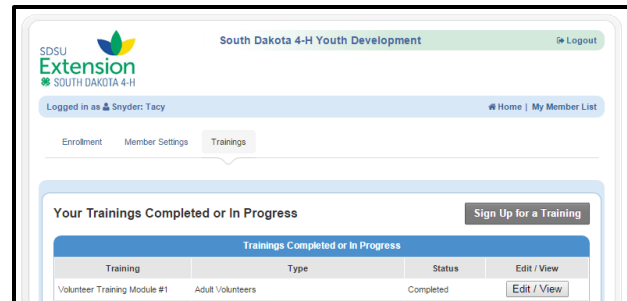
SDSU Extension
SOUTH DAKOTA 4-H

South Dakota 4-H Youth Development

Logout

Logged in as Snyder: Tacy

Home | My Member List

Enrollment

Member Settings

Trainings

Your Trainings Completed or In Progress

Sign Up for a Training

Trainings Completed or In Progress

| Training | Type | Status | Edit / View |
|---|---|---|---|
| Volunteer Training Module #1 | Adult Volunteers | Completed | Edit / View |